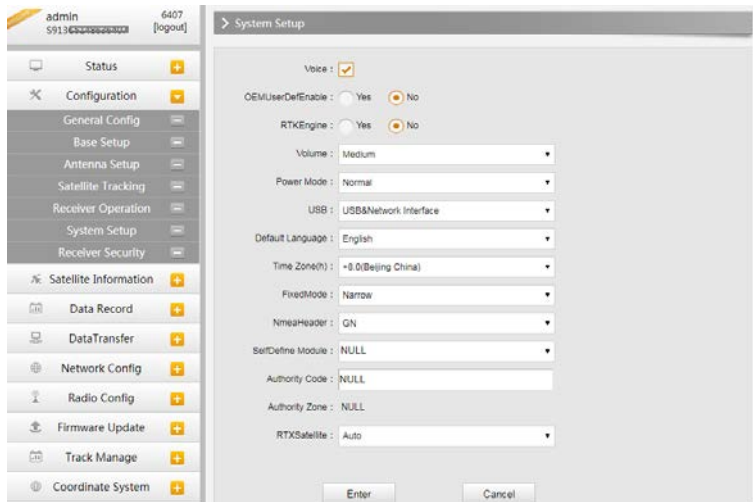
admin
S913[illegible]
6407
[logout]

Status
Configuration
General Config
Base Setup
Antenna Setup
Satellite Tracking
Receiver Operation
System Setup
Receiver Security
Satellite Information
Data Record
DataTransfer
Network Config
Radio Config
Firmware Update
Track Manage
Coordinate System

> System Setup

Voice :
OEMUserDefEnable : Yes No
RTKEngine : Yes No
Volume : Medium
Power Mode : Normal
USB : USB&Network Interface
Default Language : English
Time Zone(h) : +8.0(Beijing China)
FixedMode : Narrow
NmeaHeader : GN
SelfDefine Module : NULL
Authority Code : NULL
Authority Zone : NULL
RTXSatellite : Auto

Enter
Cancel